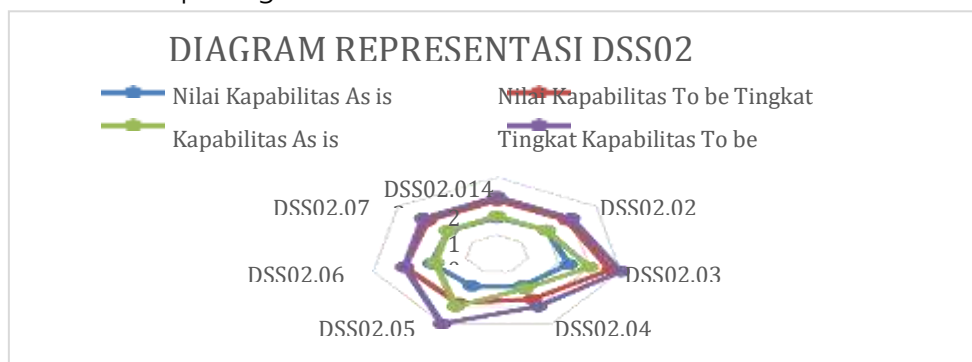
DIAGRAM REPRESENTASI DSS02

Nilai Kapabilitas As is

Nilai Kapabilitas To be Tingkat

Kapabilitas As is

Tingkat Kapabilitas To be

DSS02.014

DSS02.07

2

1

DSS02.02

DSS02.06

DSS02.03

DSS02.05

DSS02.04